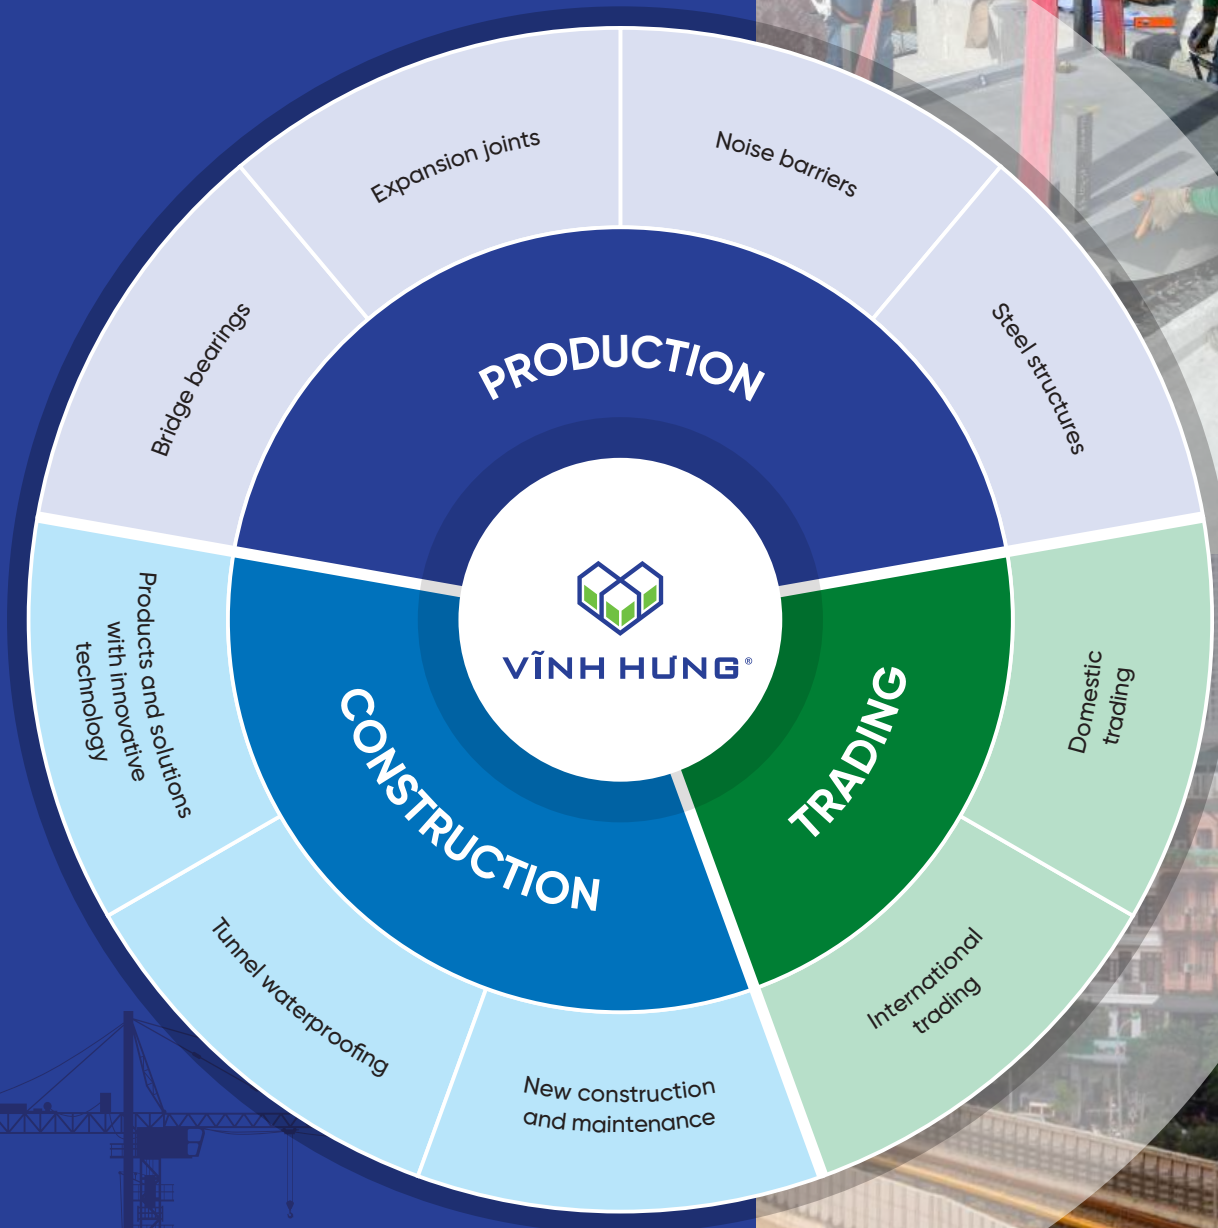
VĨNH HƯNG®

PRODUCTION

Bridge bearings

Expansion joints

Noise barriers

Steel structures

TRADING

Domestic trading

International trading

CONSTRUCTION

New construction and maintenance

Tunnel waterproofing

Products and solutions with innovative technology